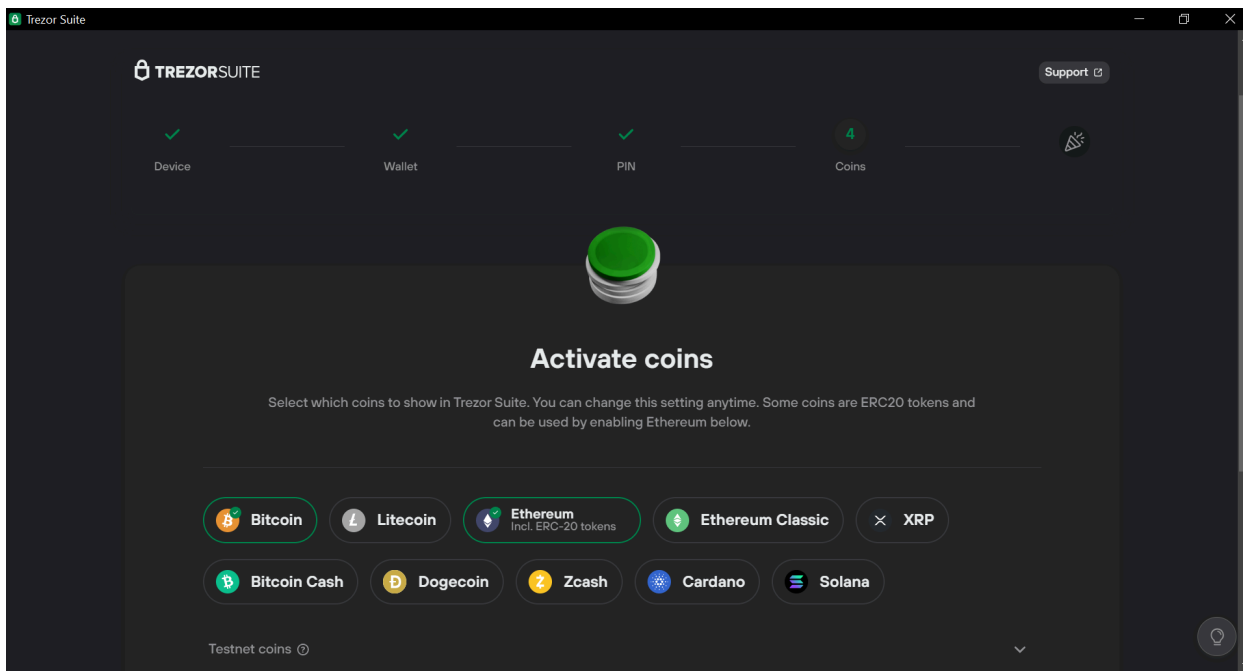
Trezor Suite

TREZORSUITE

Support

Device

Wallet

PIN

4

Coins

Activate coins

Select which coins to show in Trezor Suite. You can change this setting anytime. Some coins are ERC20 tokens and can be used by enabling Ethereum below.

Bitcoin

Litecoin

Ethereum
Incl. ERC-20 tokens

Ethereum Classic

XRP

Bitcoin Cash

Dogecoin

Zcash

Cardano

Solana

Testnet coins